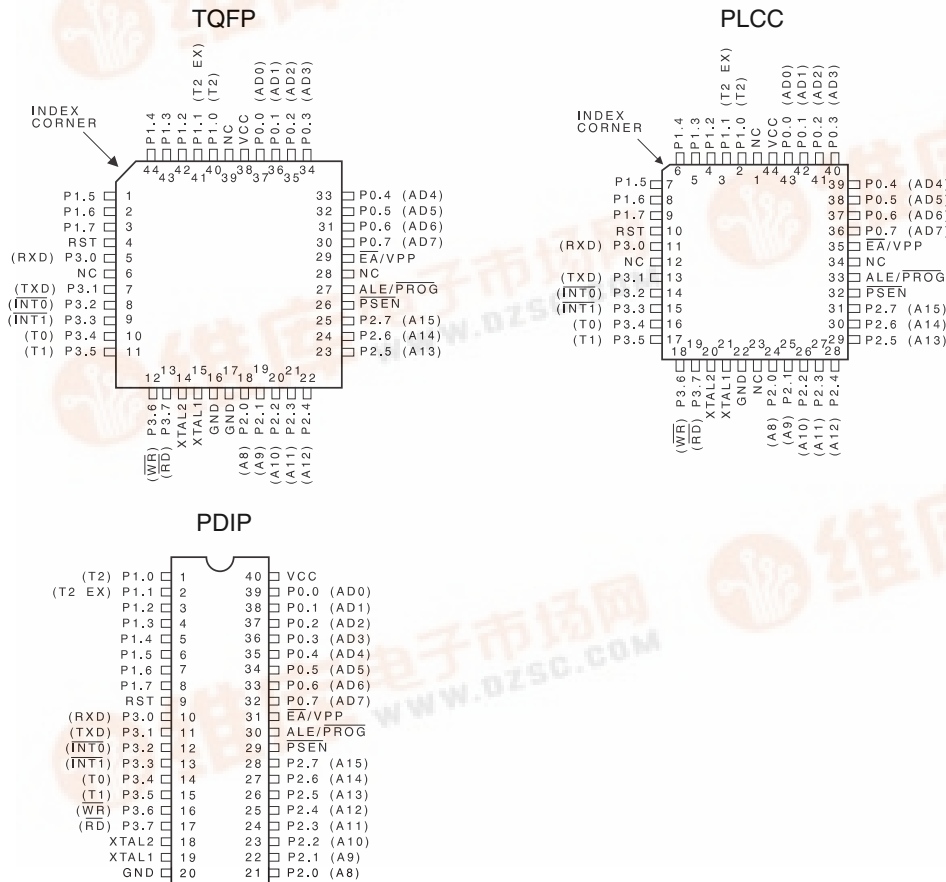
TQFP

INDEX CORNER

P1.4 P1.3 P1.2 P1.1 (T2 EX) P1.0 (T2) NC VCC P0.0 (AD0) P0.1 (AD1) P0.2 (AD2) P0.3 (AD3)

44 43 42 41 40 39 38 37 36 35 34

P1.5 1
P1.6 2
P1.7 3
RST 4
(RXD) P3.0 5
NC 6
(TXD) P3.1 7
($\overline{INT0}$) P3.2 8
($\overline{INT1}$) P3.3 9
(T0) P3.4 10
(T1) P3.5 11

33 P0.4 (AD4)
32 P0.5 (AD5)
31 P0.6 (AD6)
30 P0.7 (AD7)
29 $\overline{EA}$/VPP
28 NC
27 ALE/$\overline{PROG}$
26 $\overline{PSEN}$
25 P2.7 (A15)
24 P2.6 (A14)
23 P2.5 (A13)

12 13 14 15 16 17 18 19 20 21 22

P3.6 ($\overline{WR}$) P3.7 ($\overline{RD}$) XTAL2 XTAL1 GND GND P2.0 (A8) P2.1 (A9) P2.2 (A10) P2.3 (A11) P2.4 (A12)

PLCC

INDEX CORNER

P1.4 P1.3 P1.2 P1.1 (T2 EX) P1.0 (T2) NC VCC P0.0 (AD0) P0.1 (AD1) P0.2 (AD2) P0.3 (AD3)

6 5 4 3 2 1 44 43 42 41 40

P1.5 7
P1.6 8
P1.7 9
RST 10
(RXD) P3.0 11
NC 12
(TXD) P3.1 13
($\overline{INT0}$) P3.2 14
($\overline{INT1}$) P3.3 15
(T0) P3.4 16
(T1) P3.5 17

39 P0.4 (AD4)
38 P0.5 (AD5)
37 P0.6 (AD6)
36 P0.7 (AD7)
35 $\overline{EA}$/VPP
34 NC
33 ALE/$\overline{PROG}$
32 $\overline{PSEN}$
31 P2.7 (A15)
30 P2.6 (A14)
29 P2.5 (A13)

18 19 20 21 22 23 24 25 26 27 28

P3.6 ($\overline{WR}$) P3.7 ($\overline{RD}$) XTAL2 XTAL1 GND NC P2.0 (A8) P2.1 (A9) P2.2 (A10) P2.3 (A11) P2.4 (A12)

PDIP

(T2) P1.0 1
(T2 EX) P1.1 2
P1.2 3
P1.3 4
P1.4 5
P1.5 6
P1.6 7
P1.7 8
RST 9
(RXD) P3.0 10
(TXD) P3.1 11
($\overline{INT0}$) P3.2 12
($\overline{INT1}$) P3.3 13
(T0) P3.4 14
(T1) P3.5 15
($\overline{WR}$) P3.6 16
($\overline{RD}$) P3.7 17
XTAL2 18
XTAL1 19
GND 20

40 VCC
39 P0.0 (AD0)
38 P0.1 (AD1)
37 P0.2 (AD2)
36 P0.3 (AD3)
35 P0.4 (AD4)
34 P0.5 (AD5)
33 P0.6 (AD6)
32 P0.7 (AD7)
31 $\overline{EA}$/VPP
30 ALE/$\overline{PROG}$
29 $\overline{PSEN}$
28 P2.7 (A15)
27 P2.6 (A14)
26 P2.5 (A13)
25 P2.4 (A12)
24 P2.3 (A11)
23 P2.2 (A10)
22 P2.1 (A9)
21 P2.0 (A8)

维库电子市场网 WWW.DZSC.COM